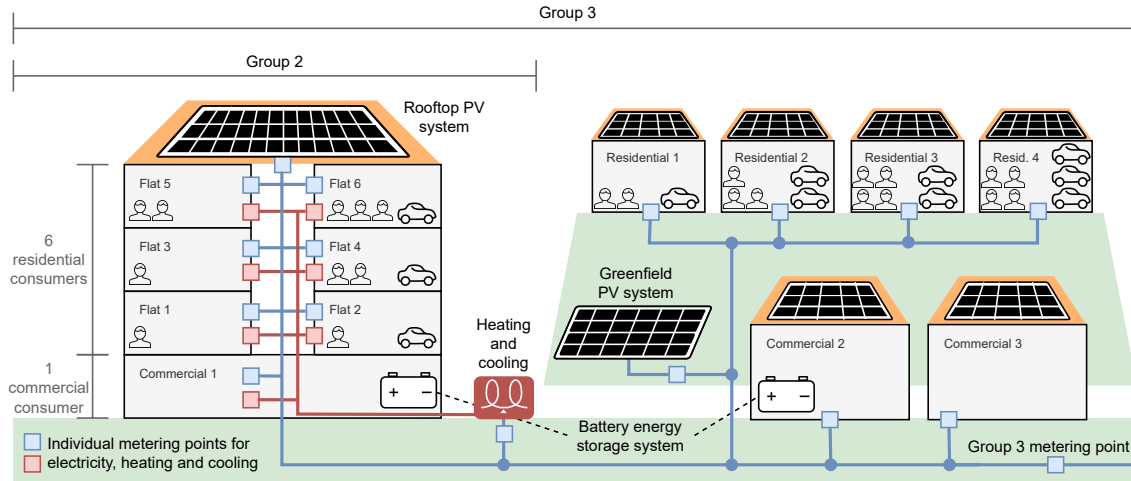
Group 3

Group 2

Rooftop PV system

Residential 1

Residential 2

Residential 3

Resid. 4

Flat 5

Flat 6

Flat 3

Flat 4

Flat 1

Flat 2

Commercial 1

6 residential consumers

1 commercial consumer

Heating and cooling

Greenfield PV system

Commercial 2

Commercial 3

+ −

+ −

Battery energy storage system

Individual metering points for electricity, heating and cooling

Group 3 metering point